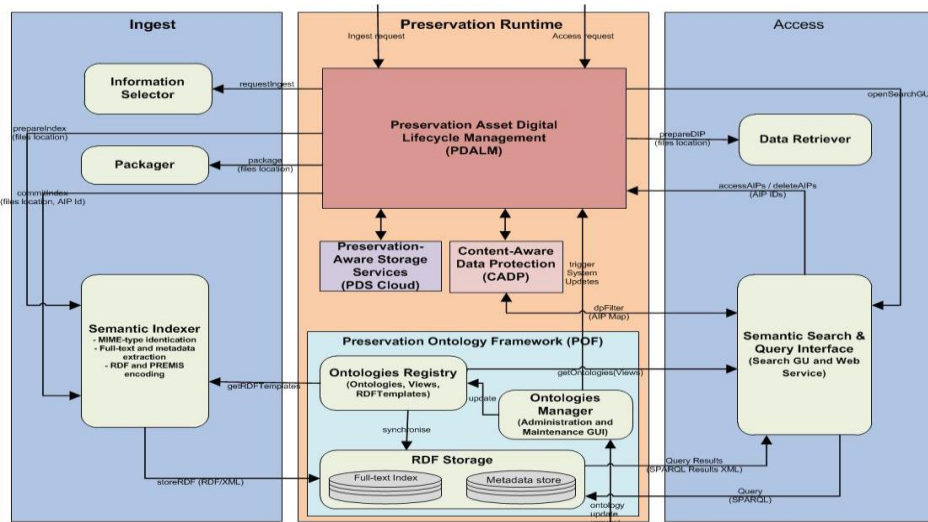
Ingest

Preservation Runtime

Access

Ingest request

Access request

Information Selector

requestIngest

openSearchGU

prepareIndex (files location)

Preservation Asset Digital Lifecycle Management (PDALM)

prepareDIP (files location)

Data Retriever

Packager

package (files location)

commitIndex (files location, AIP Id)

accessAIPs / deleteAIPs (AIP IDs)

Preservation-Aware Storage Services (PDS Cloud)

Content-Aware Data Protection (CADP)

trigger System Updates

dpFilter (AIP Map)

Semantic Indexer

- MIME-type identication
- Full-text and metadata extraction
- RDF and PREMIS encoding

Semantic Search & Query Interface (Search GU and Web Service)

Preservation Ontology Framework (POF)

Ontologies Registry (Ontologies, Views, RDFTemplates)

getOntologies(Views)

getRDFTemplates

update

Ontologies Manager (Administration and Maintenance GUI)

synchronise

RDF Storage

Query Results (SPARQL Results XML)

storeRDF (RDF/XML)

Full-text Index

Metadata store

Query (SPARQL)

ontology update